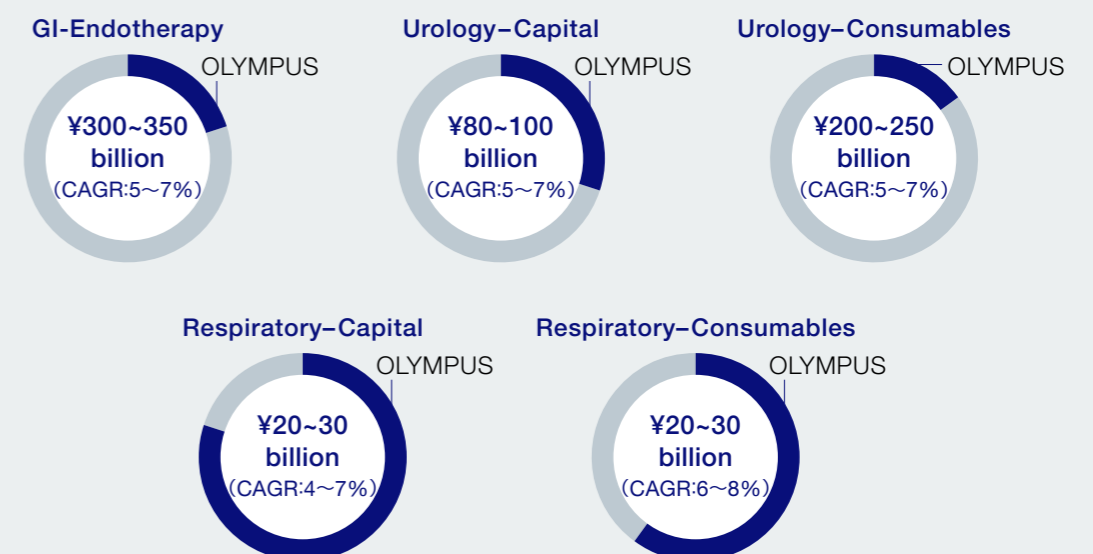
GI-Endotherapy

OLYMPUS

¥300~350 billion (CAGR:5~7%)

Urology–Capital

OLYMPUS

¥80~100 billion (CAGR:5~7%)

Urology–Consumables

OLYMPUS

¥200~250 billion (CAGR:5~7%)

Respiratory–Capital

OLYMPUS

¥20~30 billion (CAGR:4~7%)

Respiratory–Consumables

OLYMPUS

¥20~30 billion (CAGR:6~8%)